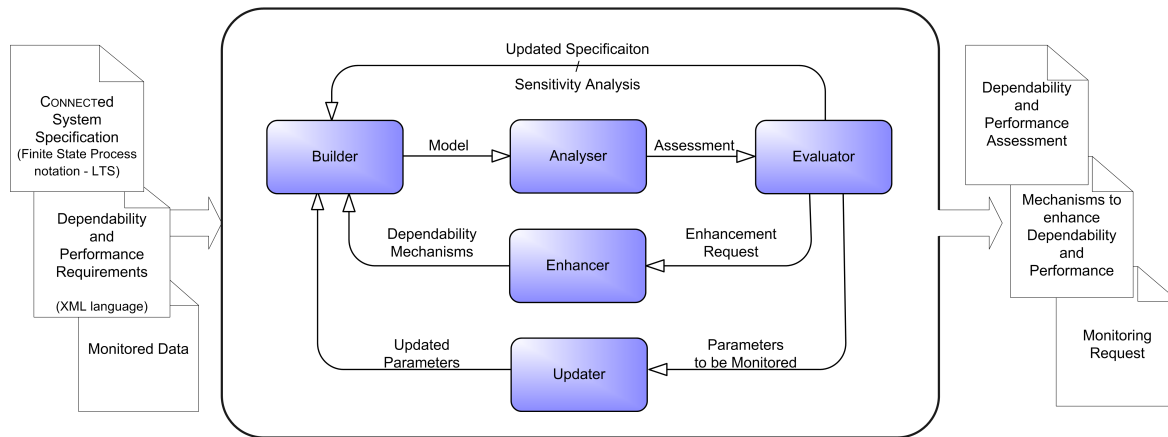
CONNECTED System Specification (Finite State Process notation - LTS)

Dependability and Performance Requirements (XML language)

Monitored Data

Updated Specificaiton / Sensitivity Analysis

Builder

Model

Analyser

Assessment

Evaluator

Dependability Mechanisms

Enhancer

Enhancement Request

Updated Parameters

Updater

Parameters to be Monitored

Dependability and Performance Assessment

Mechanisms to enhance Dependability and Performance

Monitoring Request